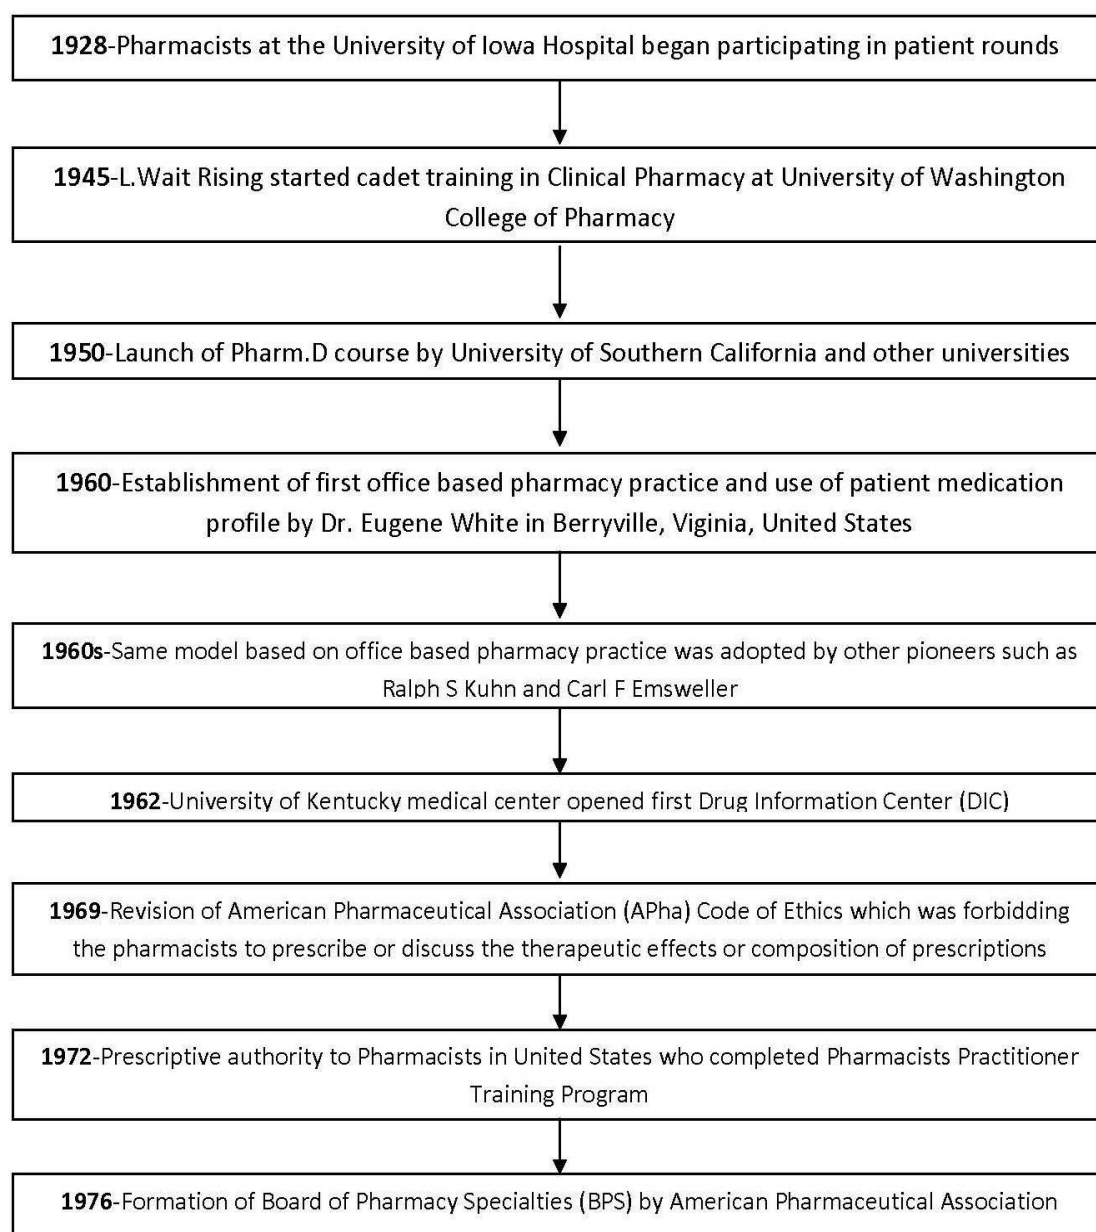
1928-Pharmacists at the University of Iowa Hospital began participating in patient rounds

1945-L.Wait Rising started cadet training in Clinical Pharmacy at University of Washington College of Pharmacy

1950-Launch of Pharm.D course by University of Southern California and other universities

1960-Establishment of first office based pharmacy practice and use of patient medication profile by Dr. Eugene White in Berryville, Viginia, United States

1960s-Same model based on office based pharmacy practice was adopted by other pioneers such as Ralph S Kuhn and Carl F Emsweller

1962-University of Kentucky medical center opened first Drug Information Center (DIC)

1969-Revision of American Pharmaceutical Association (APha) Code of Ethics which was forbidding the pharmacists to prescribe or discuss the therapeutic effects or composition of prescriptions

1972-Prescriptive authority to Pharmacists in United States who completed Pharmacists Practitioner Training Program

1976-Formation of Board of Pharmacy Specialties (BPS) by American Pharmaceutical Association